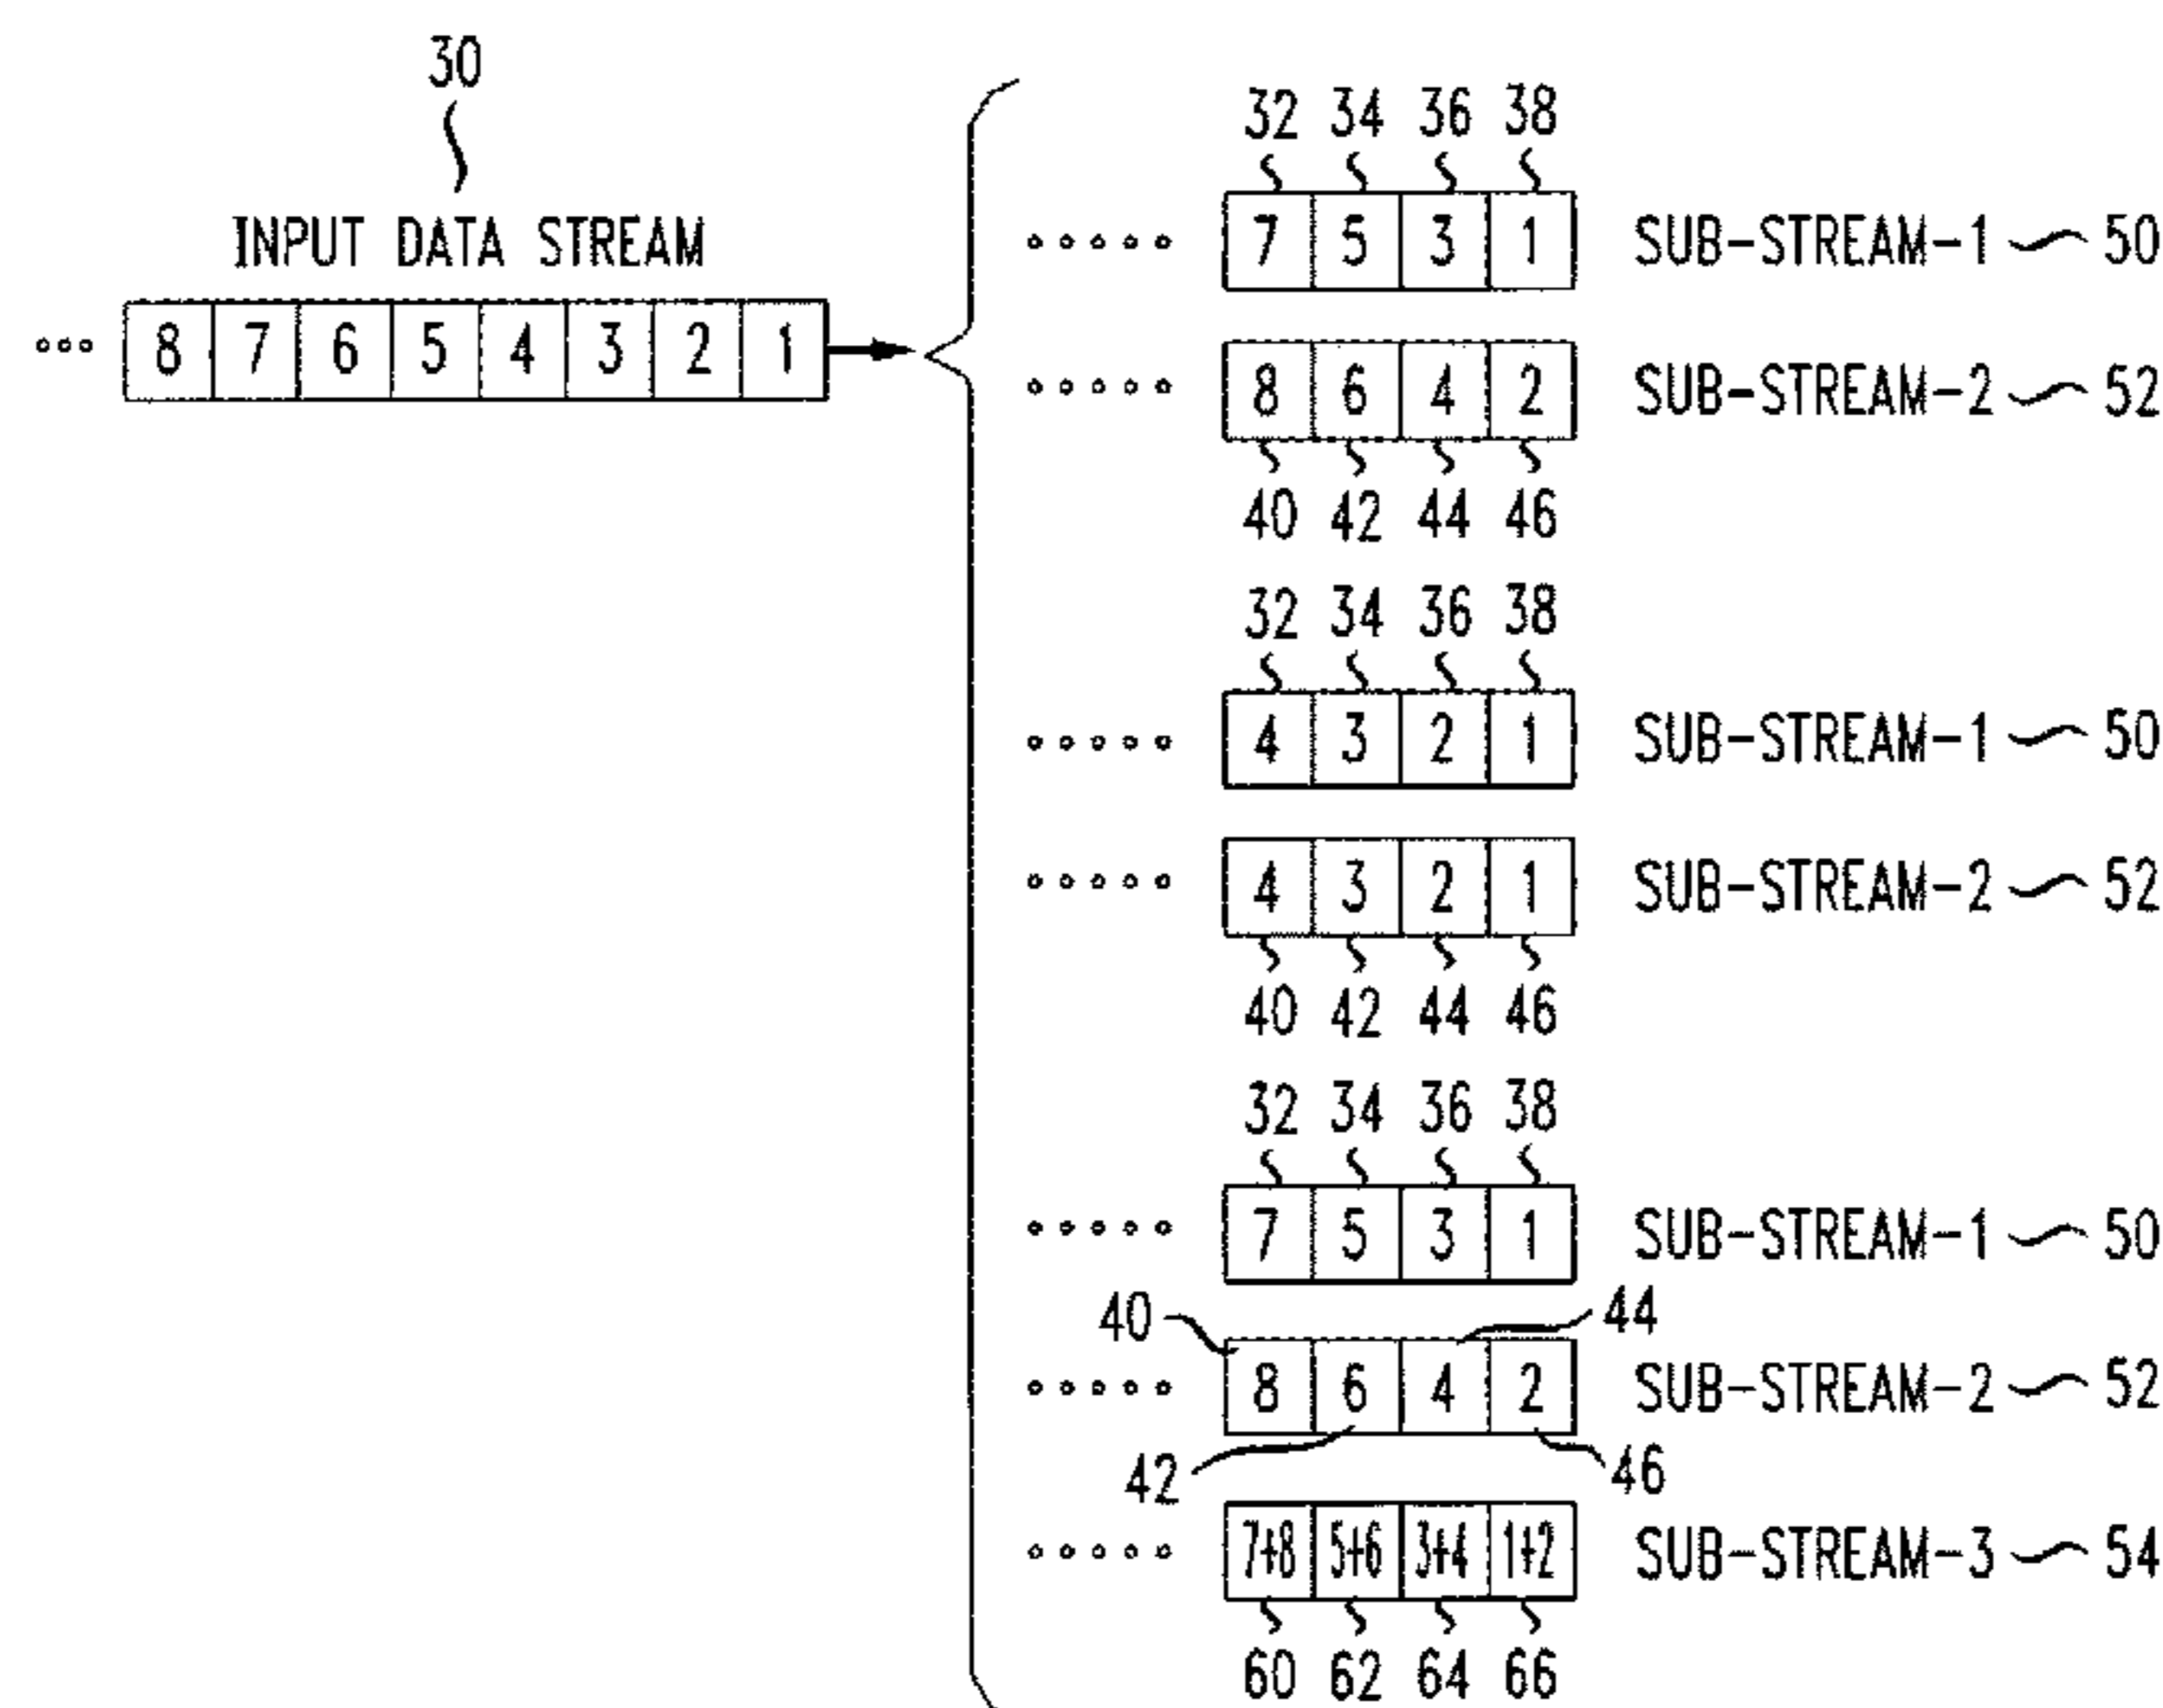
30

INPUT DATA STREAM

... 8 7 6 5 4 3 2 1

32 34 36 38

..... 7 5 3 1 SUB-STREAM-1 50

..... 8 6 4 2 SUB-STREAM-2 52

40 42 44 46

32 34 36 38

..... 4 3 2 1 SUB-STREAM-1 50

..... 4 3 2 1 SUB-STREAM-2 52

40 42 44 46

32 34 36 38

..... 7 5 3 1 SUB-STREAM-1 50

40 44

..... 8 6 4 2 SUB-STREAM-2 52

42 46

..... 7+8 5+6 3+4 1+2 SUB-STREAM-3 54

60 62 64 66